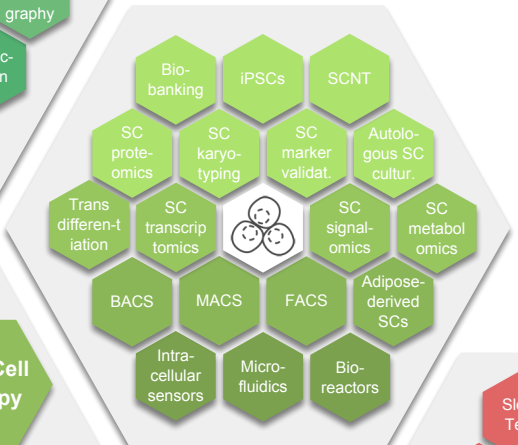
graphy

c-
n

Cell
py

Bio-banking

iPSCs

SCNT

SC proteomics

SC karyotyping

SC marker validat.

Autologous SC cultur.

Trans differen-t iation

SC transcrip tomics

SC signalomics

SC metabol omics

BACS

MACS

FACS

Adipose-derived SCs

Intra-cellular sensors

Micro-fluidics

Bio-reactors

Sl
Te